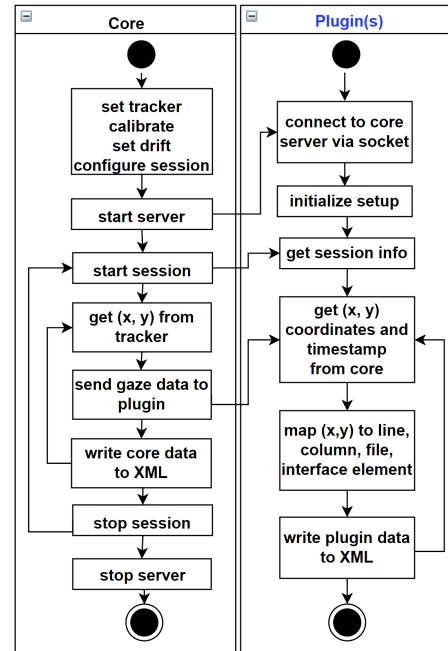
Core

set tracker
calibrate
set drift
configure session

start server

start session

get (x, y) from tracker

send gaze data to plugin

write core data to XML

stop session

stop server

Plugin(s)

connect to core server via socket

initialize setup

get session info

get (x, y) coordinates and timestamp from core

map (x,y) to line, column, file, interface element

write plugin data to XML